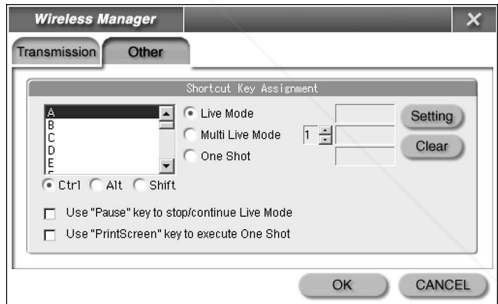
Wireless Manager

Transmission
Other

Shortcut Key Assignment

A
B
C
D
E

Live Mode
Multi Live Mode
1
One Shot

Setting
Clear

Ctrl
Alt
Shift

Use "Pause" key to stop/continue Live Mode
Use "PrintScreen" key to execute One Shot

OK
CANCEL